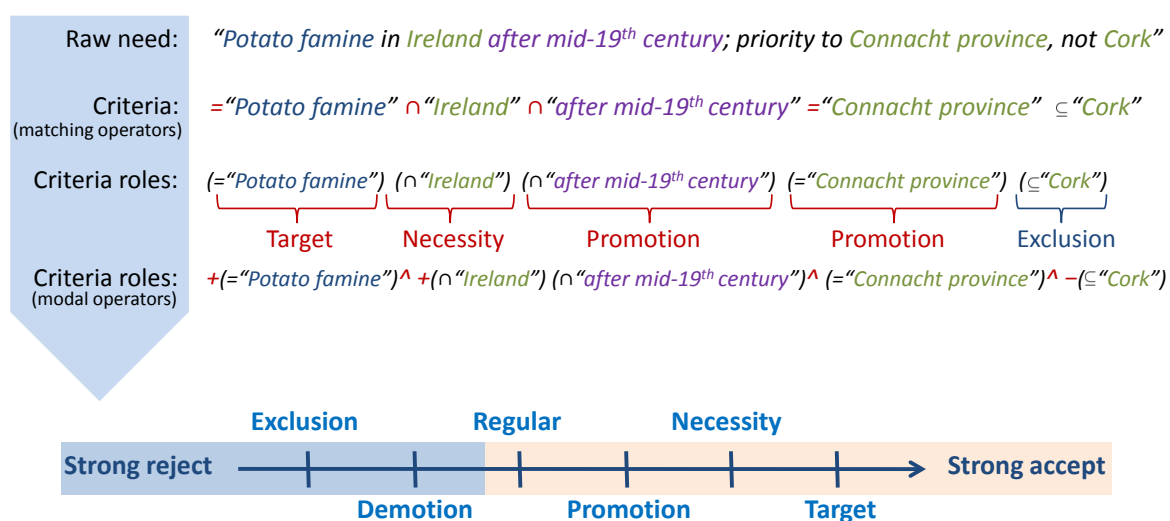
Raw need: "Potato famine in Ireland after mid-19$^{th}$ century; priority to Connacht province, not Cork"

Criteria: (matching operators) ="Potato famine" ∩"Ireland" ∩"after mid-19$^{th}$ century" ="Connacht province" ⊆"Cork"

Criteria roles: (="Potato famine") (∩"Ireland") (∩"after mid-19$^{th}$ century") (="Connacht province") (⊆"Cork")

Target Necessity Promotion Promotion Exclusion

Criteria roles: (modal operators) +(="Potato famine")^ +(∩"Ireland") (∩"after mid-19$^{th}$ century")^ (="Connacht province")^ −(⊆"Cork")

Exclusion Regular Necessity

Strong reject Strong accept

Demotion Promotion Target